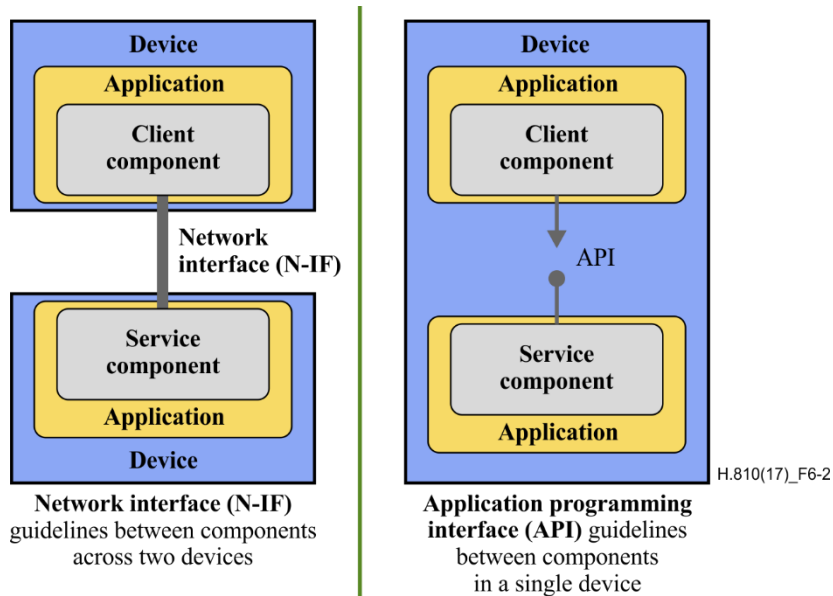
Device

Application

Client component

Network interface (N-IF)

Service component

Application

Device

Network interface (N-IF) guidelines between components across two devices

Device

Application

Client component

API

Service component

Application

H.810(17)_F6-2

Application programming interface (API) guidelines between components in a single device